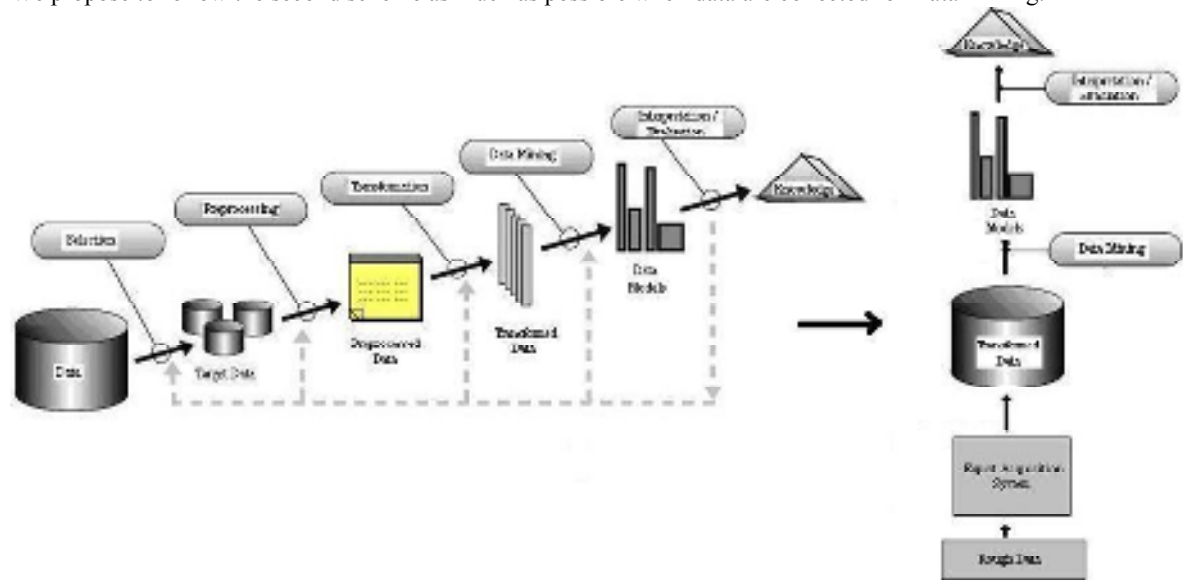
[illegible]

Knowledge

Interpretation / Evaluation

Data Models

Data Mining

Transformed Data

Expert Acquisition System

Rough Data

Selection

Preprocessing

Transformation

Data Mining

Interpretation / Evaluation

Knowledge

Data

Target Data

Preprocessed Data

Transformed Data

Data Models